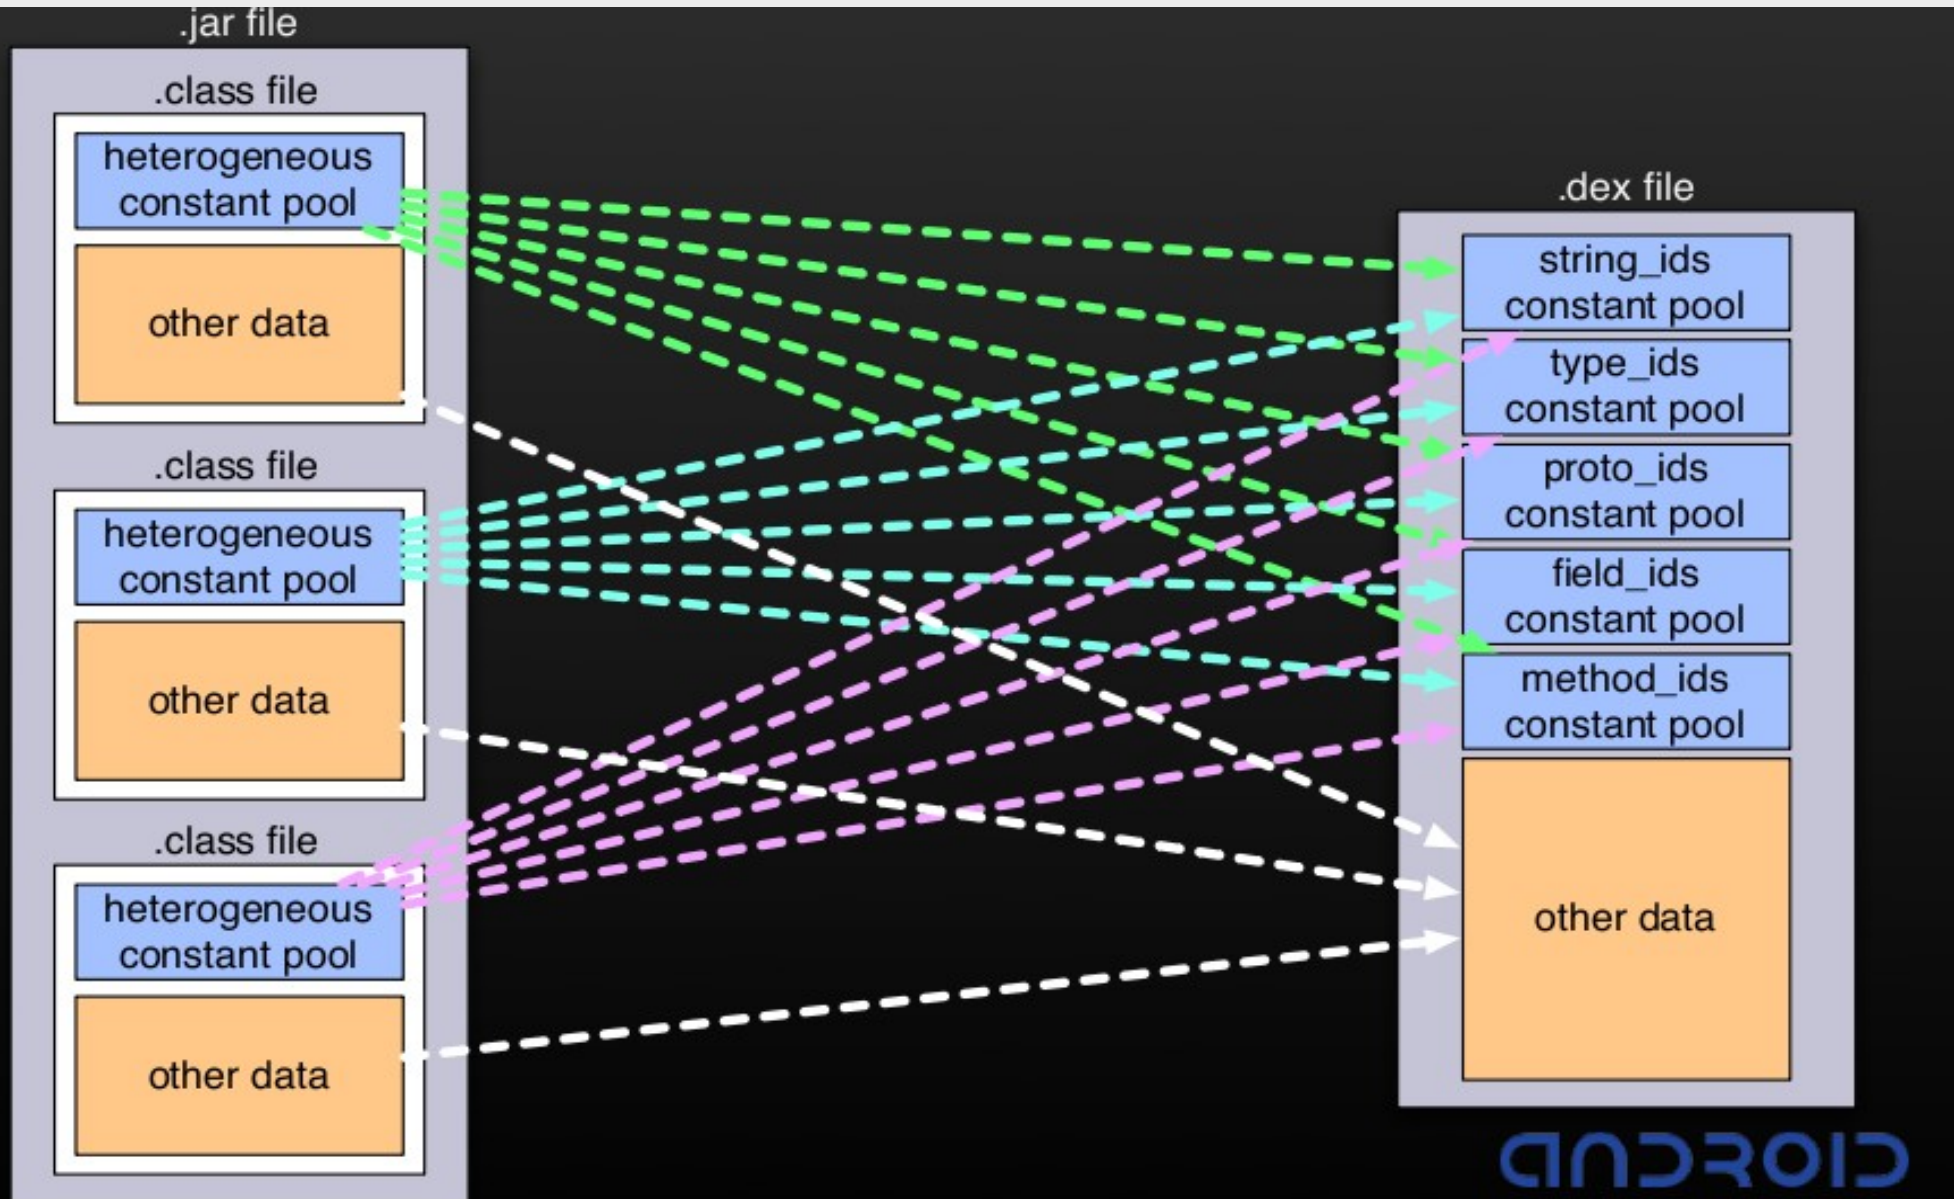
.jar file

.class file

heterogeneous constant pool

other data

.class file

heterogeneous constant pool

other data

.class file

heterogeneous constant pool

other data

.dex file

string_ids constant pool

type_ids constant pool

proto_ids constant pool

field_ids constant pool

method_ids constant pool

other data

ANDROID